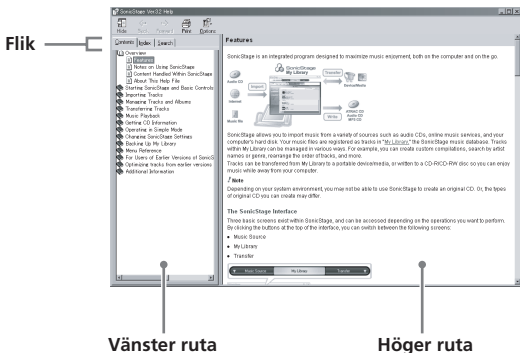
Flik

SonicStage Ver.3.2 Help

Hide Back Forward Print Options

Contents Index Search

Overview
Features
Notes on Using SonicStage
Content Handled Within SonicStage
About This Help File
Starting SonicStage and Basic Controls
Importing Tracks
Managing Tracks and Albums
Transferring Tracks
Music Playback
Getting CD Information
Operating in Simple Mode
Changing SonicStage Settings
Backing Up My Library
Menu Reference
For Users of Earlier Versions of SonicS
Optimizing tracks from earlier versions
Additional Information

Features

SonicStage is an integrated program designed to maximize music enjoyment, both on the computer and on the go.

Audio CD
Internet
Music file
Import
SonicStage My Library
Transfer
Device/Media
Write
ATRAC CD Audio CD MP3 CD

SonicStage allows you to import music from a variety of sources such as audio CDs, online music services, and your computer's hard disk. Your music files are registered as tracks in "My Library," the SonicStage music database. Tracks within My Library can be managed in various ways. For example, you can create custom compilations, search by artist names or genre, rearrange the order of tracks, and more.
Tracks can be transferred from My Library to a portable device/media, or written to a CD-R/CD-RW disc so you can enjoy music while away from your computer.

Note
Depending on your system environment, you may not be able to use SonicStage to create an original CD. Or, the types of original CD you can create may differ.

The SonicStage Interface
Three basic screens exist within SonicStage, and can be accessed depending on the operations you want to perform. By clicking the buttons at the top of the interface, you can switch between the following screens:
• Music Source
• My Library
• Transfer

Music Source My Library Transfer

Vänster ruta

Höger ruta